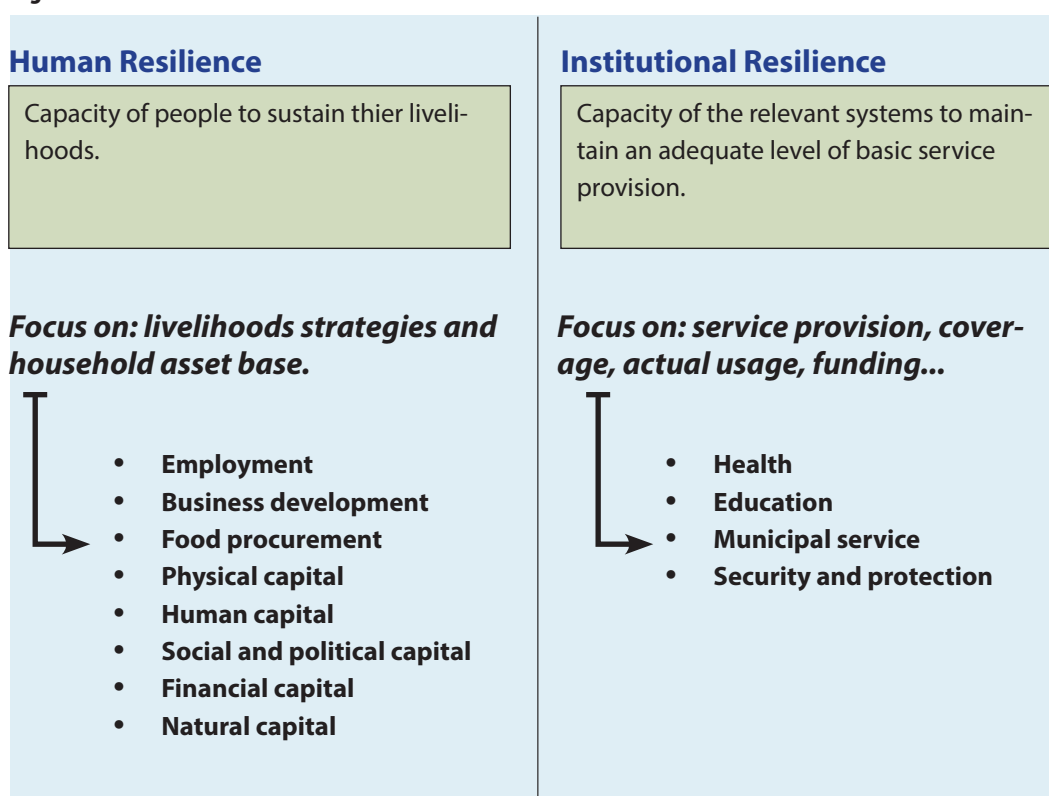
Human Resilience

Capacity of people to sustain thier livelihoods.

Focus on: livelihoods strategies and household asset base.

- Employment
- Business development
- Food procurement
- Physical capital
- Human capital
- Social and political capital
- Financial capital
- Natural capital

Institutional Resilience

Capacity of the relevant systems to maintain an adequate level of basic service provision.

Focus on: service provision, coverage, actual usage, funding...

- Health
- Education
- Municipal service
- Security and protection